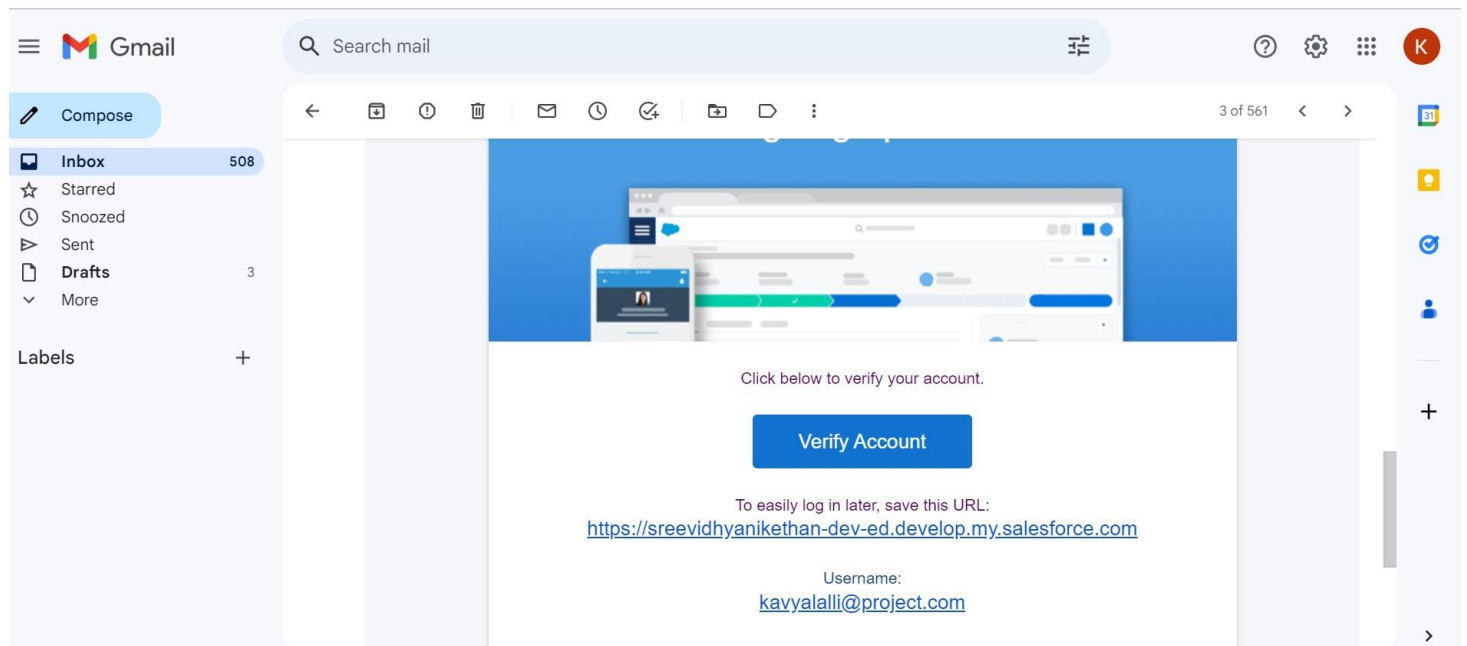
Gmail

Search mail

K

Compose

Inbox 508
Starred
Snoozed
Sent
Drafts 3
More

Labels +

3 of 561

Click below to verify your account.

Verify Account

To easily log in later, save this URL:
https://sreevidhyanikethan-dev-ed.develop.my.salesforce.com

Username:
kavyalalli@project.com